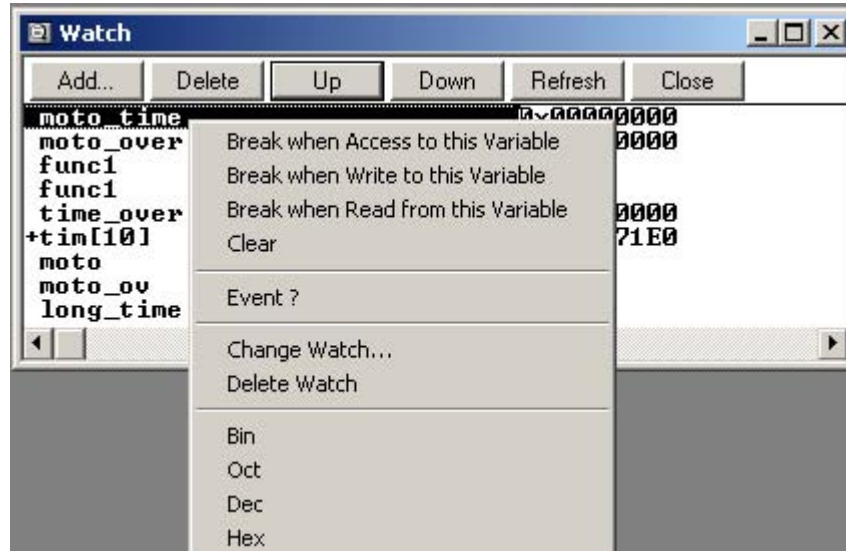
Watch

Add... Delete Up Down Refresh Close

moto_time 0x00000000
moto_over 0000
func1
func1
time_over 0000
+tim[10] 71E0
moto
moto_ov
long_time

Break when Access to this Variable
Break when Write to this Variable
Break when Read from this Variable
Clear

Event ?

Change Watch...
Delete Watch

Bin
Oct
Dec
Hex